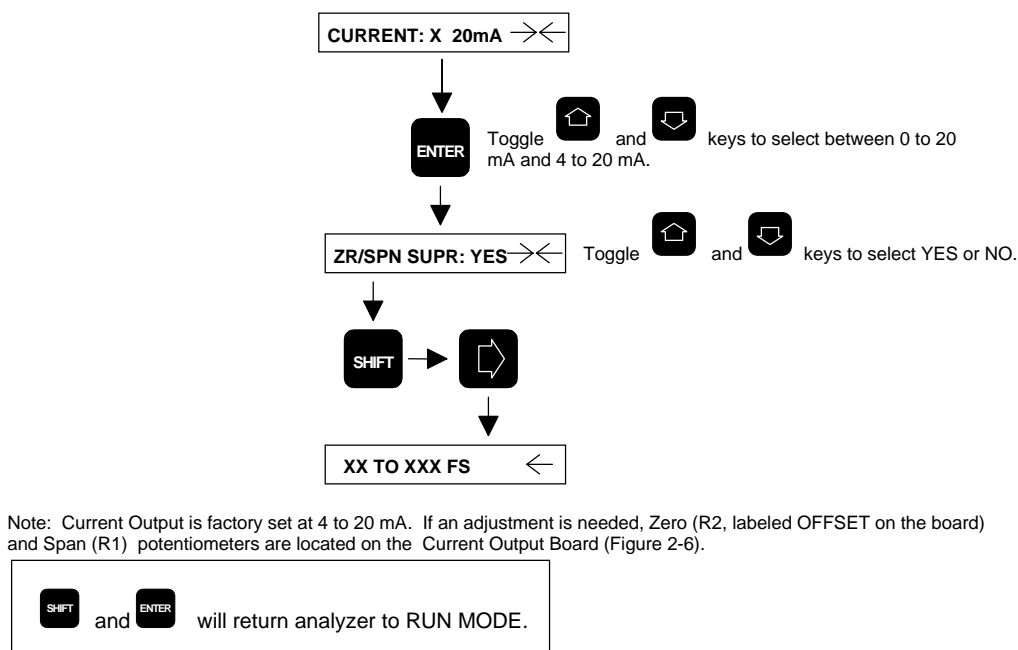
CURRENT: X 20mA $\rightarrow\leftarrow$

ENTER Toggle and keys to select between 0 to 20 mA and 4 to 20 mA.

ZR/SPN SUPR: YES $\rightarrow\leftarrow$ Toggle and keys to select YES or NO.

SHIFT

XX TO XXX FS $\leftarrow$

Note: Current Output is factory set at 4 to 20 mA. If an adjustment is needed, Zero (R2, labeled OFFSET on the board) and Span (R1) potentiometers are located on the Current Output Board (Figure 2-6).

SHIFT and ENTER will return analyzer to RUN MODE.